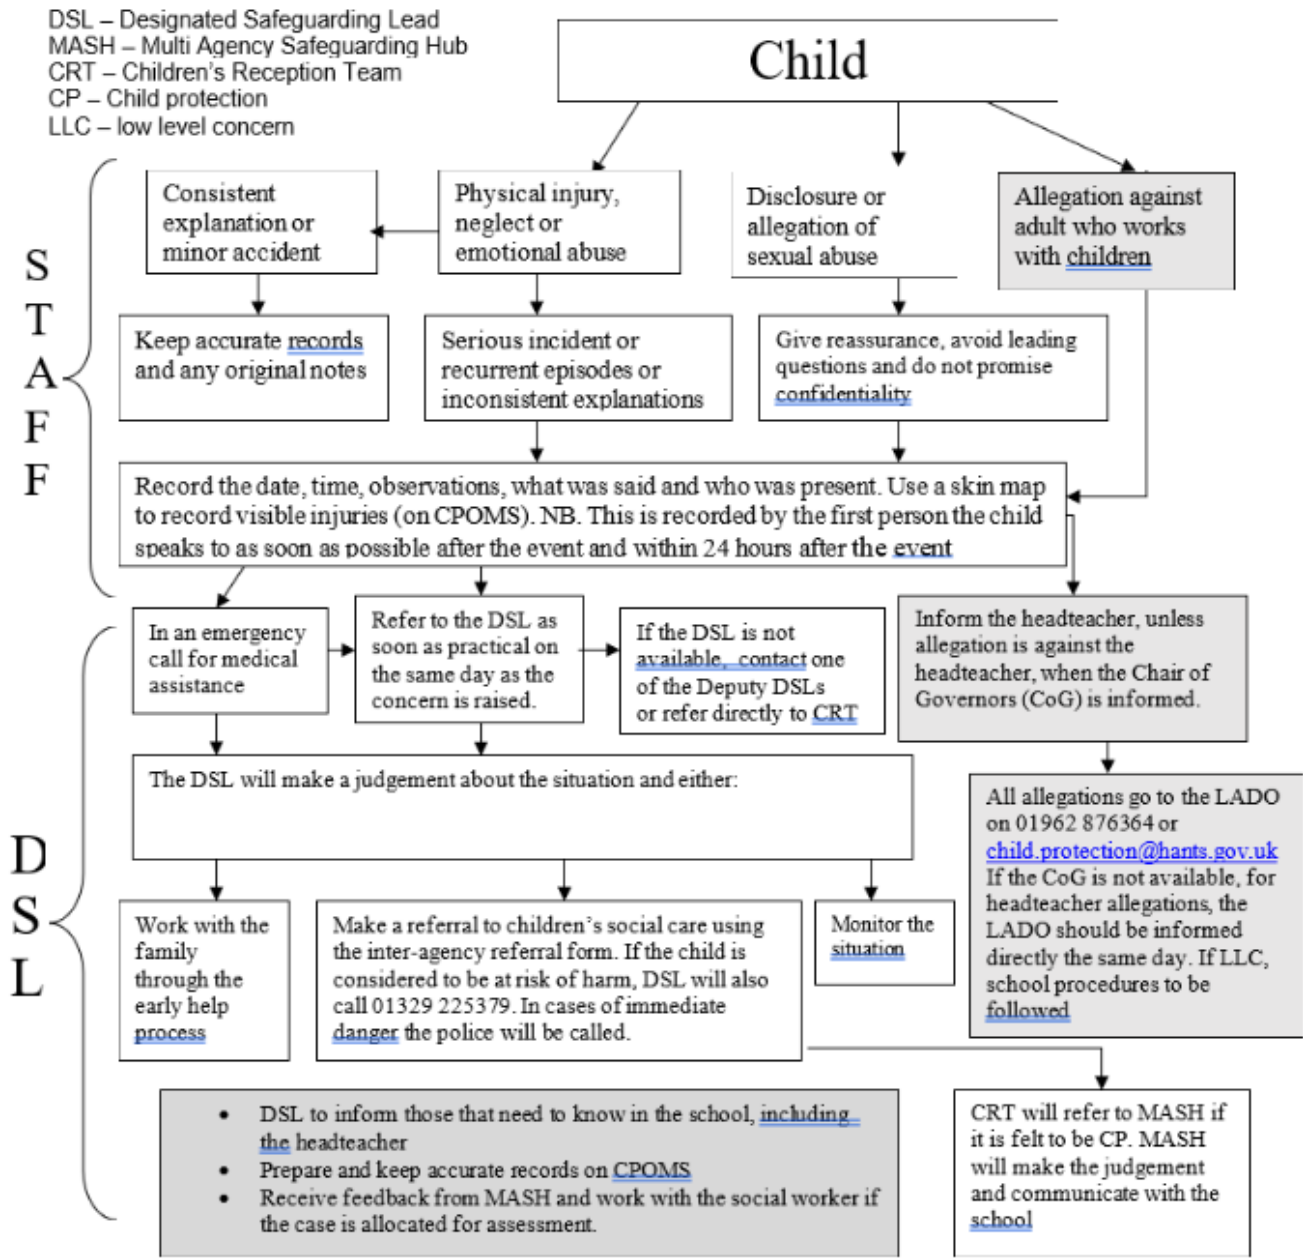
DSL – Designated Safeguarding Lead
MASH – Multi Agency Safeguarding Hub
CRT – Children's Reception Team
CP – Child protection
LLC – low level concern

Child

STAFF

Consistent explanation or minor accident

Physical injury, neglect or emotional abuse

Disclosure or allegation of sexual abuse

Allegation against adult who works with children

Keep accurate records and any original notes

Serious incident or recurrent episodes or inconsistent explanations

Give reassurance, avoid leading questions and do not promise confidentiality

Record the date, time, observations, what was said and who was present. Use a skin map to record visible injuries (on CPOMS). NB. This is recorded by the first person the child speaks to as soon as possible after the event and within 24 hours after the event

DSL

In an emergency call for medical assistance

Refer to the DSL as soon as practical on the same day as the concern is raised.

If the DSL is not available, contact one of the Deputy DSLs or refer directly to CRT

Inform the headteacher, unless allegation is against the headteacher, when the Chair of Governors (CoG) is informed.

The DSL will make a judgement about the situation and either:

All allegations go to the LADO on 01962 876364 or child.protection@hants.gov.uk If the CoG is not available, for headteacher allegations, the LADO should be informed directly the same day. If LLC, school procedures to be followed

Work with the family through the early help process

Make a referral to children's social care using the inter-agency referral form. If the child is considered to be at risk of harm, DSL will also call 01329 225379. In cases of immediate danger the police will be called.

Monitor the situation

• DSL to inform those that need to know in the school, including the headteacher
• Prepare and keep accurate records on CPOMS
• Receive feedback from MASH and work with the social worker if the case is allocated for assessment.

CRT will refer to MASH if it is felt to be CP. MASH will make the judgement and communicate with the school